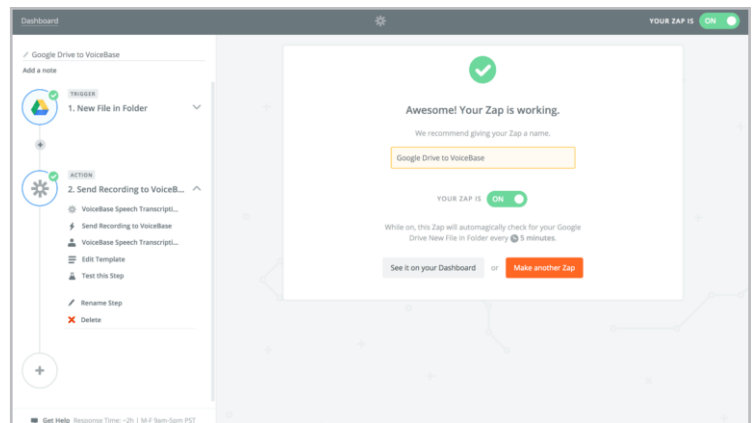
Dashboard

YOUR ZAP IS ON

Google Drive to VoiceBase

Add a note

TRIGGER
1. New File in Folder

ACTION
2. Send Recording to VoiceB...

VoiceBase Speech Transcripti...
Send Recording to VoiceBase
VoiceBase Speech Transcripti...
Edit Template
Test this Step

Rename Step
Delete

Get Help Response Time: ~2h | M-F 9am-5pm PST

Awesome! Your Zap is working.

We recommend giving your Zap a name.

Google Drive to VoiceBase

YOUR ZAP IS ON

While on, this Zap will automatically check for your Google Drive New File in Folder every 5 minutes.

See it on your Dashboard or Make another Zap